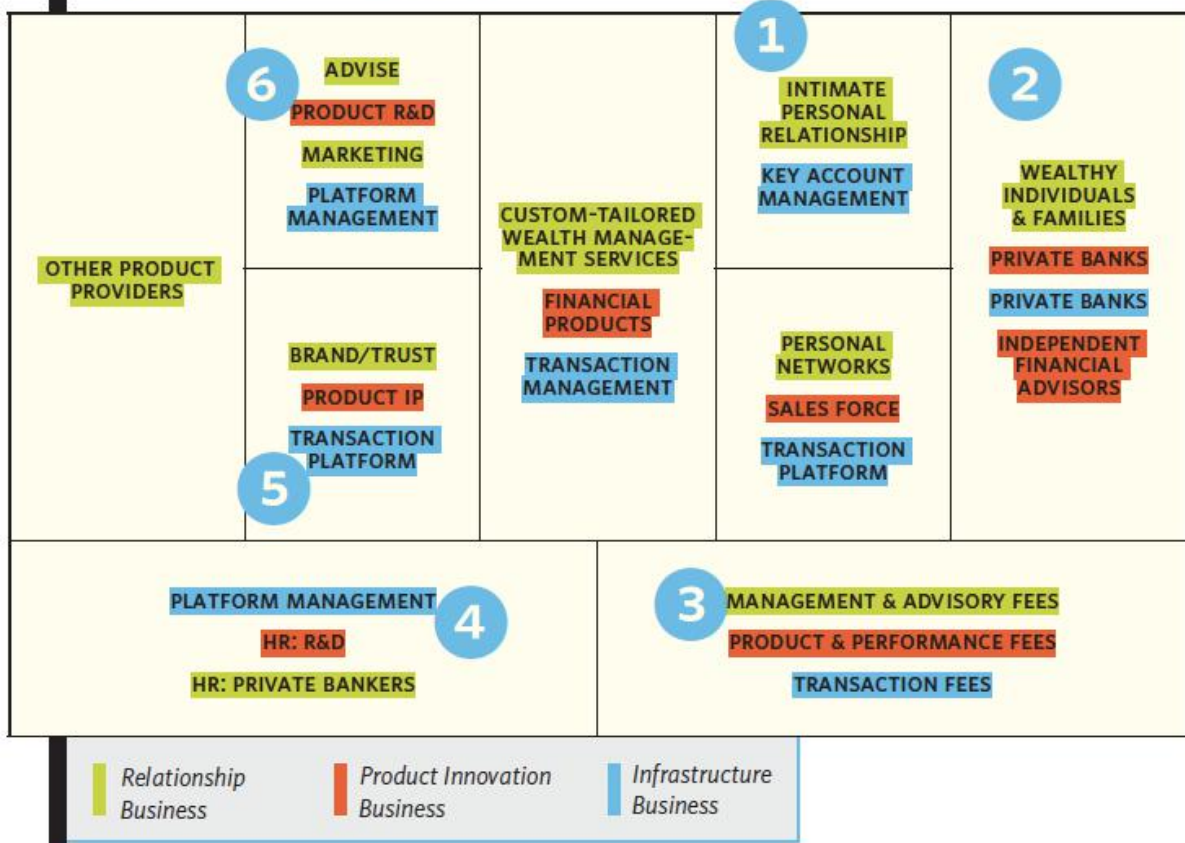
OTHER PRODUCT PROVIDERS

6

ADVISE

PRODUCT R&D

MARKETING

PLATFORM MANAGEMENT

BRAND/TRUST

PRODUCT IP

TRANSACTION PLATFORM

5

CUSTOM-TAILORED WEALTH MANAGEMENT SERVICES

FINANCIAL PRODUCTS

TRANSACTION MANAGEMENT

1

INTIMATE PERSONAL RELATIONSHIP

KEY ACCOUNT MANAGEMENT

PERSONAL NETWORKS

SALES FORCE

TRANSACTION PLATFORM

2

WEALTHY INDIVIDUALS & FAMILIES

PRIVATE BANKS

PRIVATE BANKS

INDEPENDENT FINANCIAL ADVISORS

PLATFORM MANAGEMENT

4

HR: R&D

HR: PRIVATE BANKERS

3

MANAGEMENT & ADVISORY FEES

PRODUCT & PERFORMANCE FEES

TRANSACTION FEES

Relationship Business

Product Innovation Business

Infrastructure Business